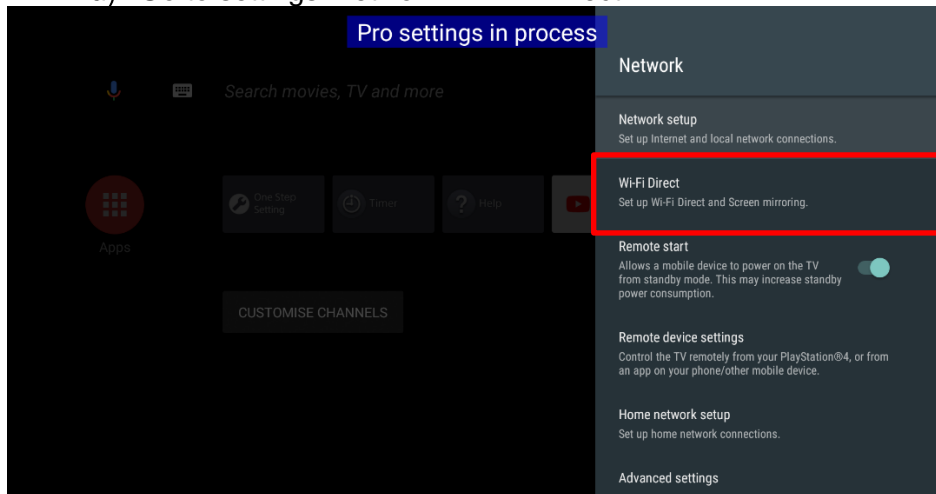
Pro settings in process

Search movies, TV and more

Apps

One Step Setting

Timer

Help

CUSTOMISE CHANNELS

Network

Network setup
Set up Internet and local network connections.

Wi-Fi Direct
Set up Wi-Fi Direct and Screen mirroring.

Remote start
Allows a mobile device to power on the TV from standby mode. This may increase standby power consumption.

Remote device settings
Control the TV remotely from your PlayStation®4, or from an app on your phone/other mobile device.

Home network setup
Set up home network connections.

Advanced settings